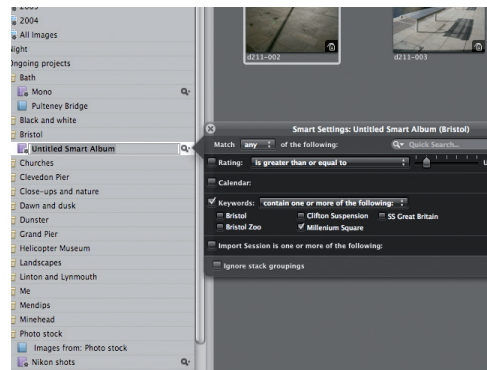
2004
All Images
Night
Ongoing projects
Bath
Mono
Pulteney Bridge
Black and white
Bristol
Untitled Smart Album
Churches
Clevedon Pier
Close-ups and nature
Dawn and dusk
Dunster
Grand Pier
Helicopter Museum
Landscapes
Linton and Lynmouth
Me
Mendips
Minehead
Photo stock
Images from: Photo stock
Nikon shots

d211-002
d211-003

Smart Settings: Untitled Smart Album (Bristol)
Match any of the following:
Quick Search...
Rating: is greater than or equal to
Calendar:
Keywords: contain one or more of the following:
Bristol
Clifton Suspension
SS Great Britain
Bristol Zoo
Millenium Square
Import Session is one or more of the following:
Ignore stack groupings